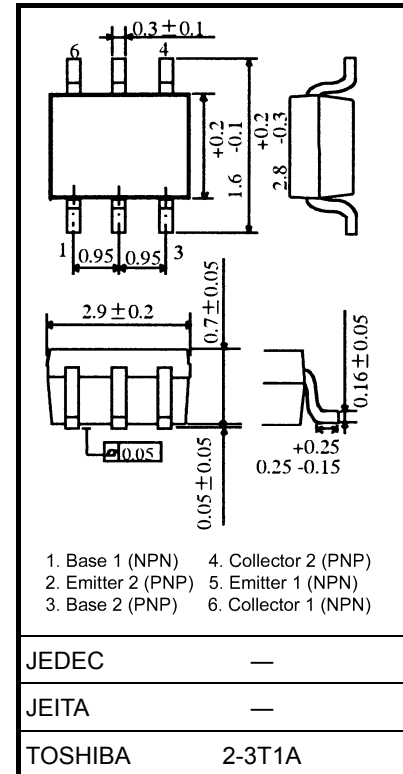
$0.3 \pm 0.1$

6 4

$1.6 \begin{smallmatrix}+0.2\\-0.1\end{smallmatrix}$

$2.8 \begin{smallmatrix}+0.2\\-0.3\end{smallmatrix}$

1 0.95 0.95 3

$2.9 \pm 0.2$

$0.7 \pm 0.05$

$0.16 \pm 0.05$

0.05

$0.25 \begin{smallmatrix}+0.25\\-0.15\end{smallmatrix}$

$0.05 \pm 0.05$

1. Base 1 (NPN) 4. Collector 2 (PNP)
2. Emitter 2 (PNP) 5. Emitter 1 (NPN)
3. Base 2 (PNP) 6. Collector 1 (NPN)

| JEDEC | — |
|---|---|
| JEITA | — |
| TOSHIBA | 2-3T1A |